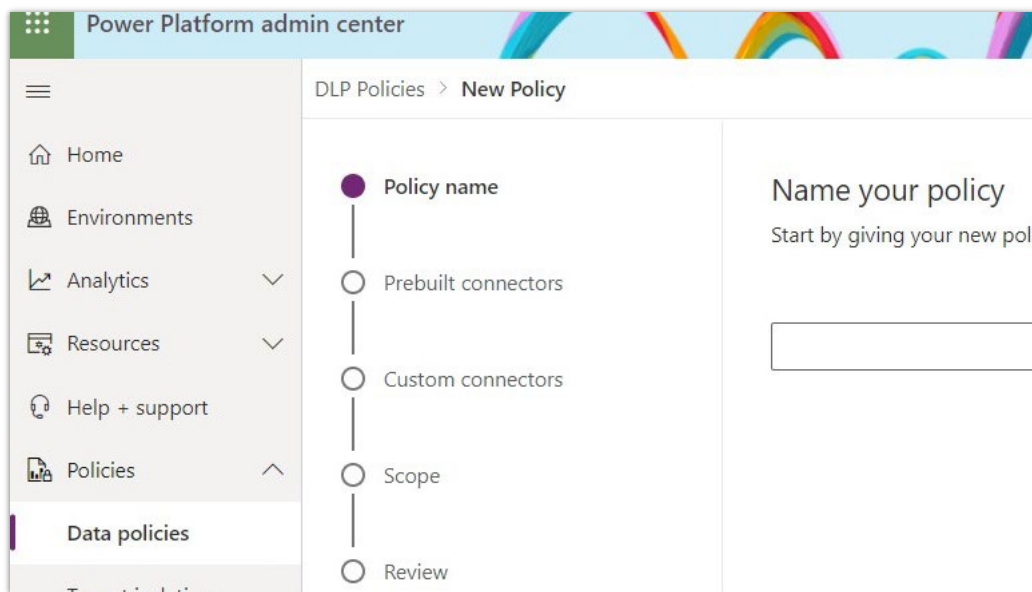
Power Platform admin center

Home
Environments
Analytics
Resources
Help + support
Policies
Data policies
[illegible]

DLP Policies > New Policy

Policy name
Prebuilt connectors
Custom connectors
Scope
Review

Name your policy
Start by giving your new pol